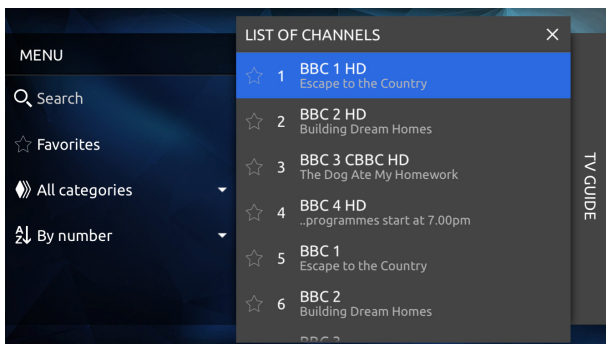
MENU

Search

Favorites

All categories

By number

LIST OF CHANNELS

1 BBC 1 HD
Escape to the Country

2 BBC 2 HD
Building Dream Homes

3 BBC 3 CBBC HD
The Dog Ate My Homework

4 BBC 4 HD
..programmes start at 7.00pm

5 BBC 1
Escape to the Country

6 BBC 2
Building Dream Homes

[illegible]

TV GUIDE